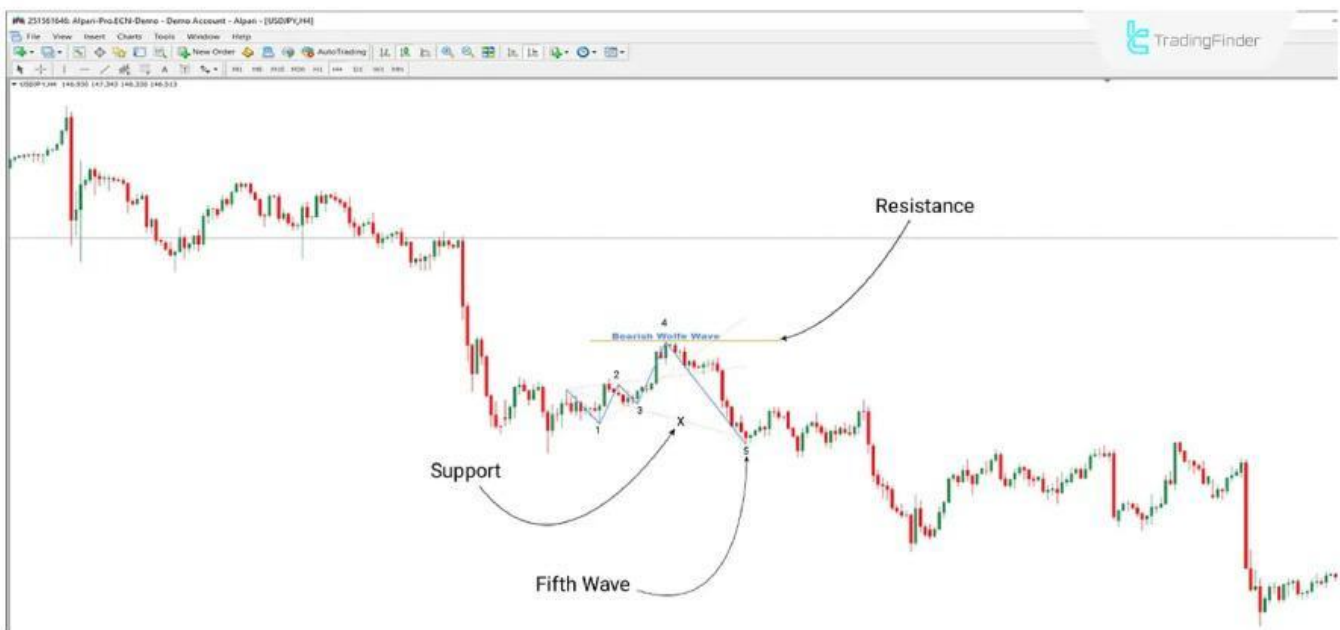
251561646: Alpari-Pro.ECN-Demo - Demo Account - Alpari - [USDJPY,H4]
File View Insert Charts Tools Window Help
New Order AutoTrading
M1 M5 M15 M30 H1 H4 D1 W1 MN
USDJPY,H4 146.930 147.343 146.330 146.513
TradingFinder
Resistance
4
Bearish Wolfe Wave
2
3
1
X
5
Support
Fifth Wave